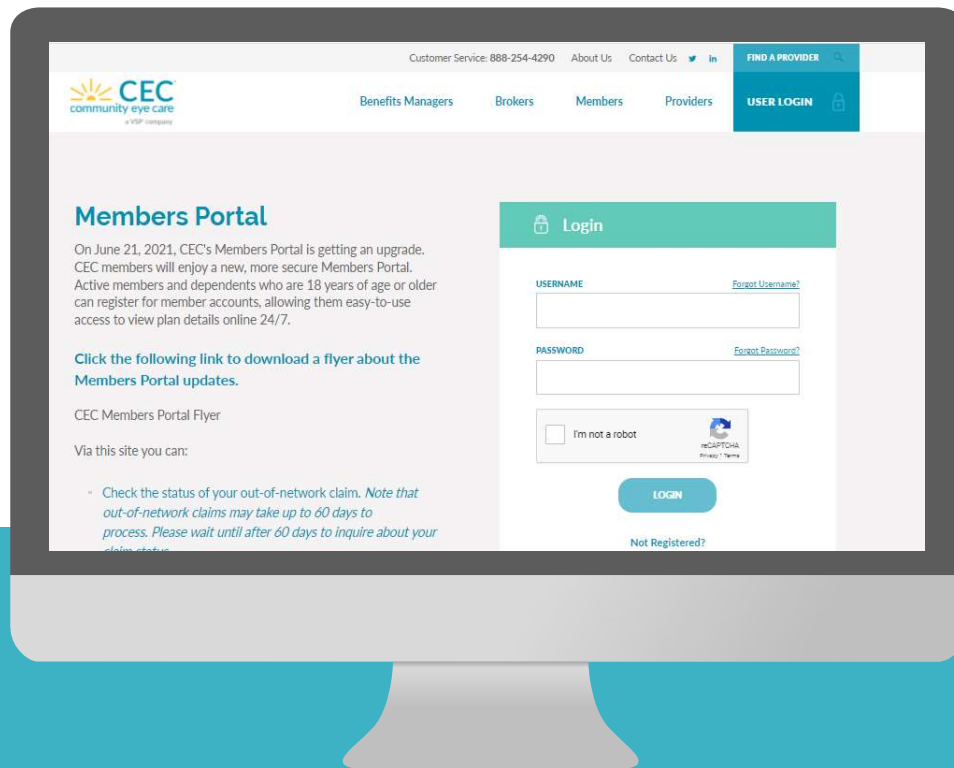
Customer Service: 888-254-4290 About Us Contact Us FIND A PROVIDER

CEC community eye care a VSP company

Benefits Managers Brokers Members Providers USER LOGIN

Members Portal

On June 21, 2021, CEC's Members Portal is getting an upgrade. CEC members will enjoy a new, more secure Members Portal. Active members and dependents who are 18 years of age or older can register for member accounts, allowing them easy-to-use access to view plan details online 24/7.

Click the following link to download a flyer about the Members Portal updates.

CEC Members Portal Flyer

Via this site you can:

- Check the status of your out-of-network claim. Note that out-of-network claims may take up to 60 days to process. Please wait until after 60 days to inquire about your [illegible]

Login

USERNAME Forgot Username?

PASSWORD Forgot Password?

I'm not a robot reCAPTCHA Privacy - Terms

LOGIN

Not Registered?